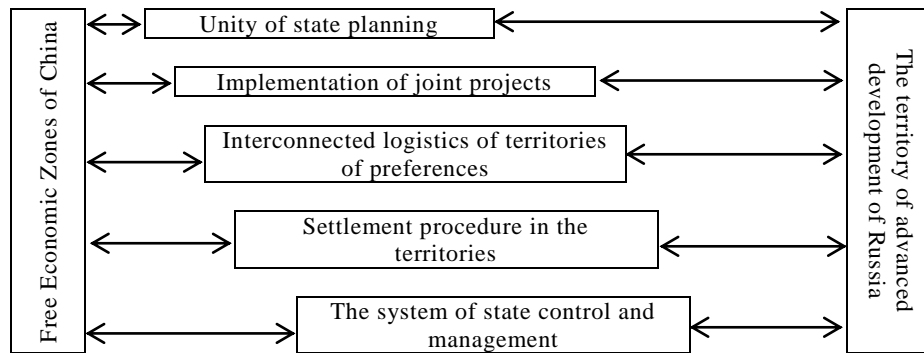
Free Economic Zones of China

Unity of state planning

Implementation of joint projects

Interconnected logistics of territories of preferences

Settlement procedure in the territories

The system of state control and management

The territory of advanced development of Russia